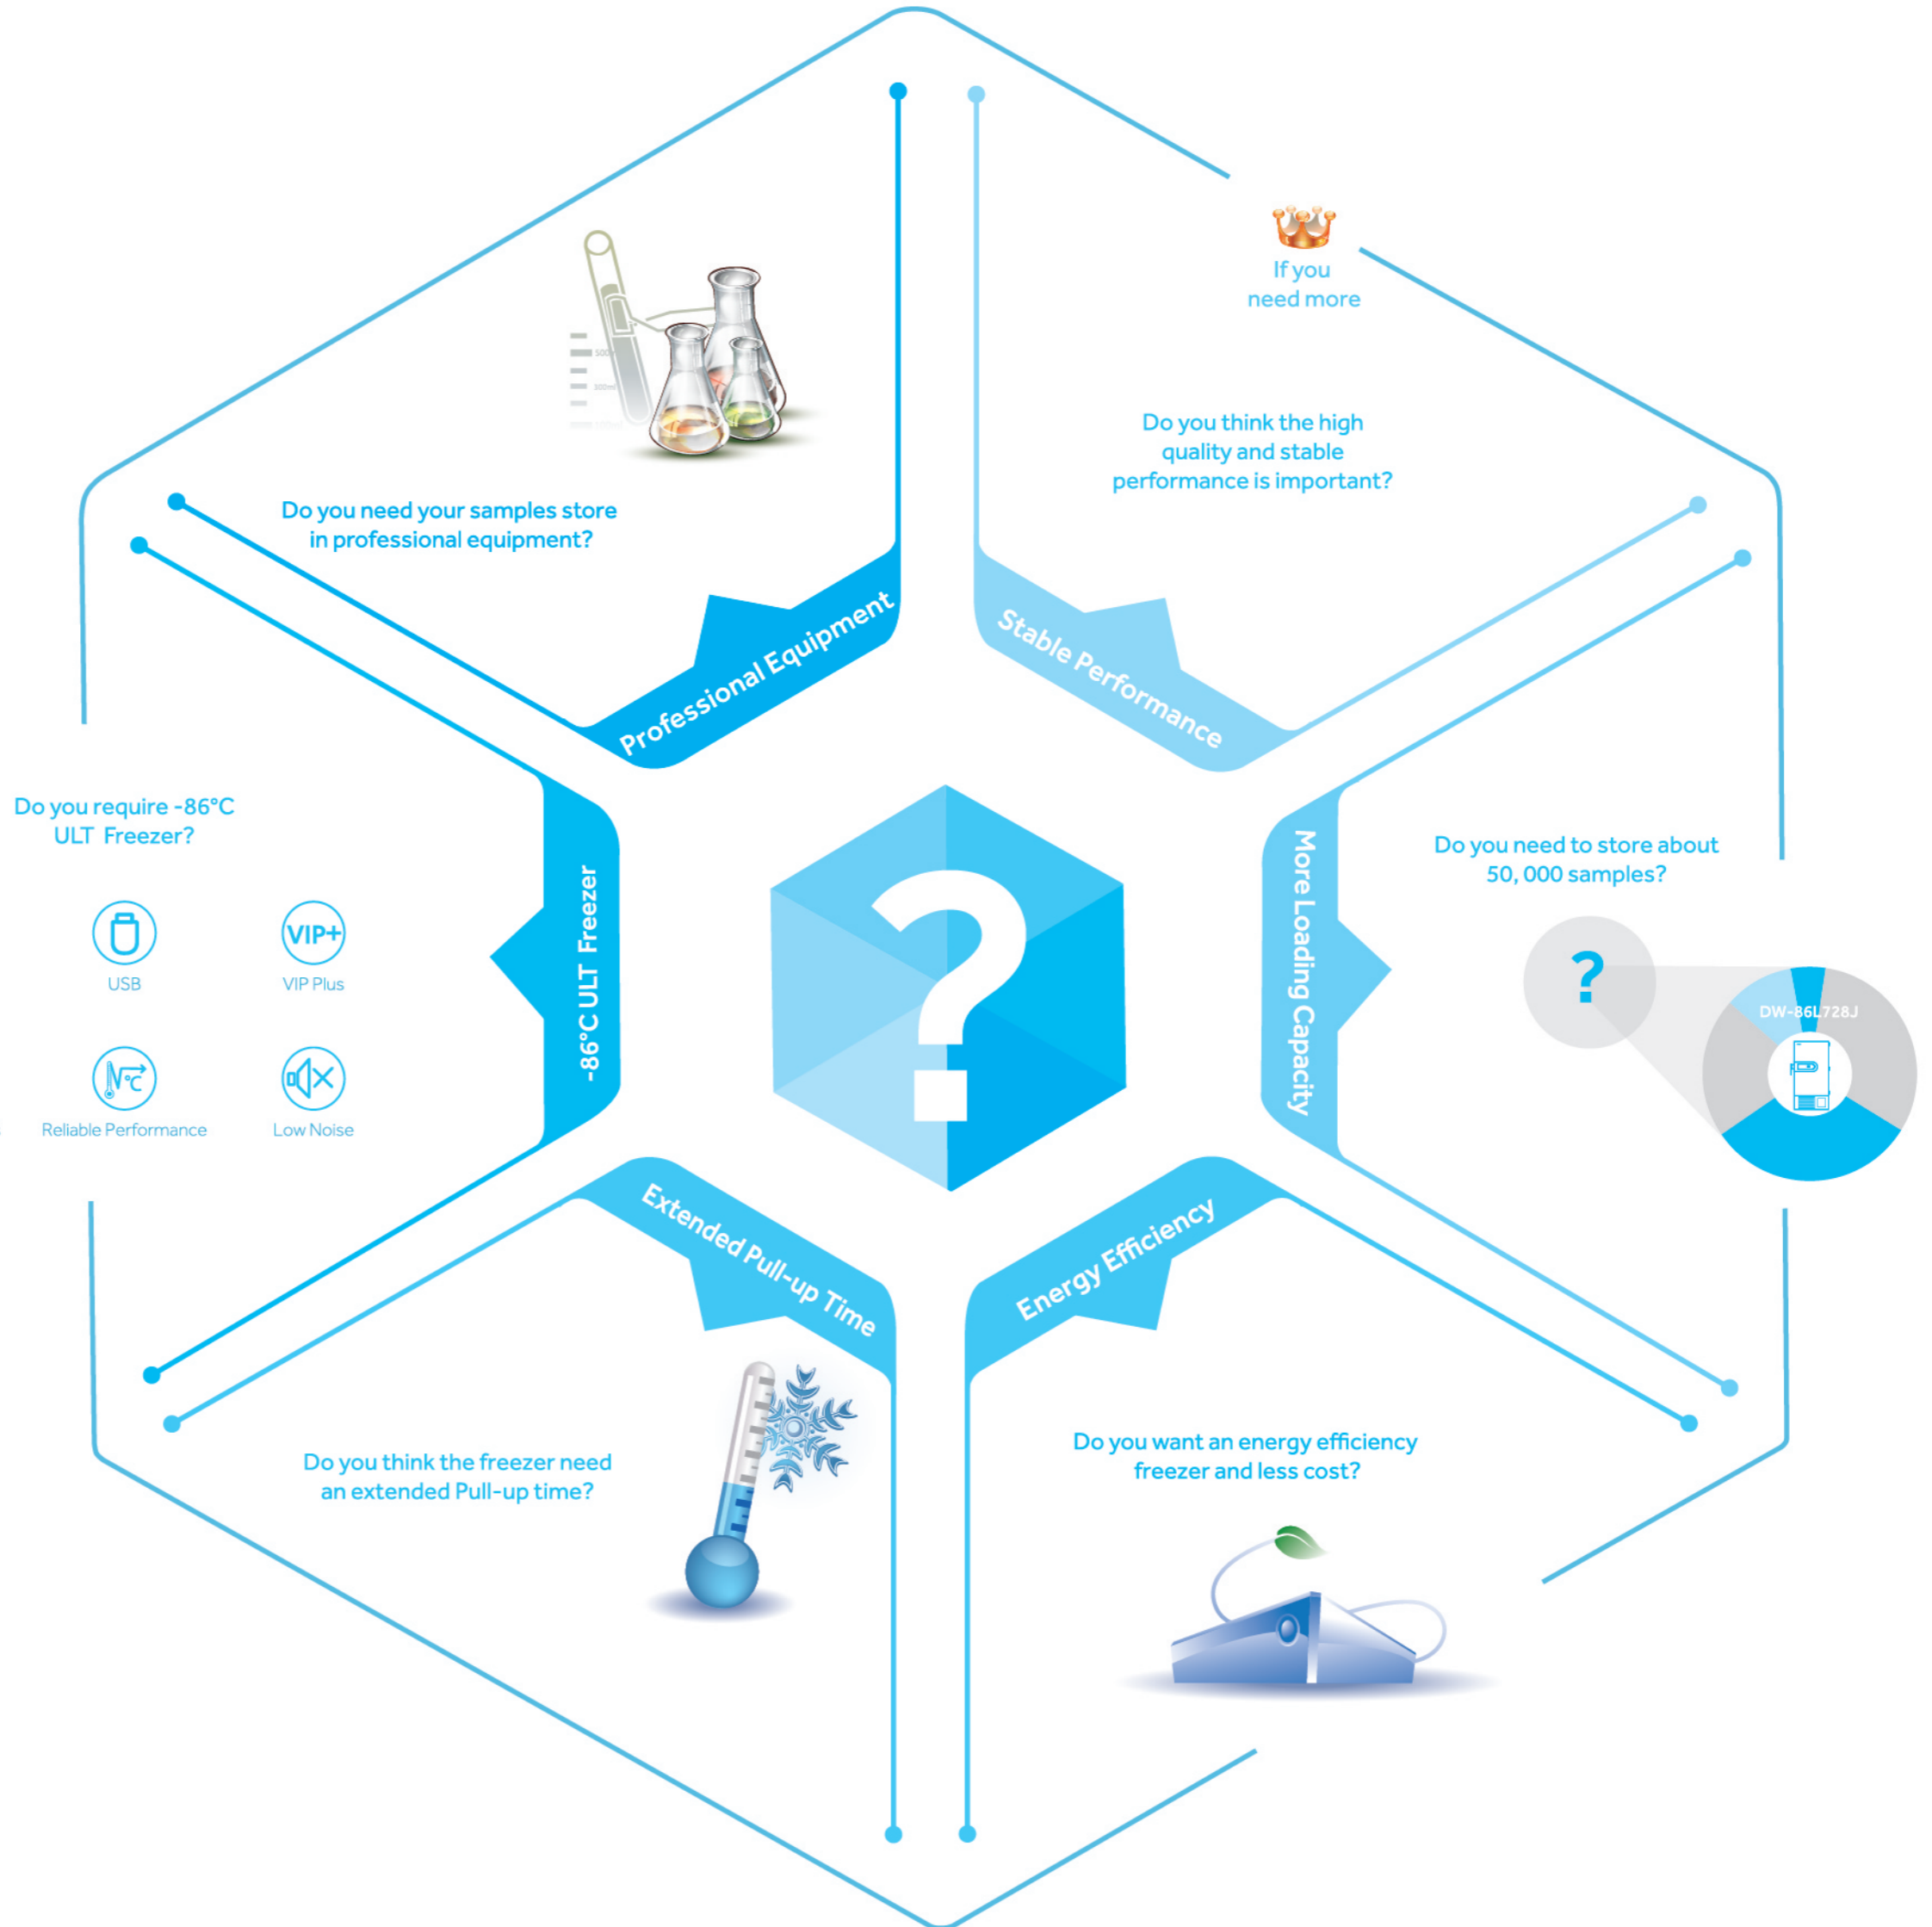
If you need more

Do you need your samples store in professional equipment?

Professional Equipment

Do you think the high quality and stable performance is important?

Stable Performance

Do you require -86°C ULT Freezer?

USB

VIP+

VIP Plus

Reliable Performance

Low Noise

-86°C ULT Freezer

?

More Loading Capacity

Do you need to store about 50, 000 samples?

?

DW-86L728J

Extended Pull-up Time

Energy Efficiency

Do you think the freezer need an extended Pull-up time?

Do you want an energy efficiency freezer and less cost?